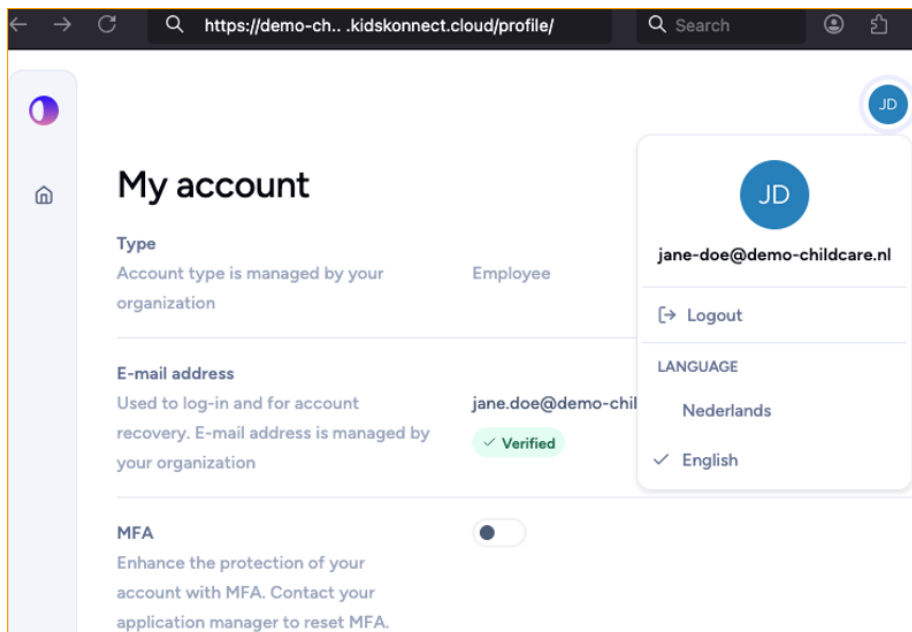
https://demo-ch.. .kidskonnect.cloud/profile/

Search

JD

My account

Type

Account type is managed by your organization

Employee

E-mail address

Used to log-in and for account recovery. E-mail address is managed by your organization

jane.doe@demo-chil

✓ Verified

MFA

Enhance the protection of your account with MFA. Contact your application manager to reset MFA.

JD

jane-doe@demo-childcare.nl

Logout

LANGUAGE

Nederlands

✓ English